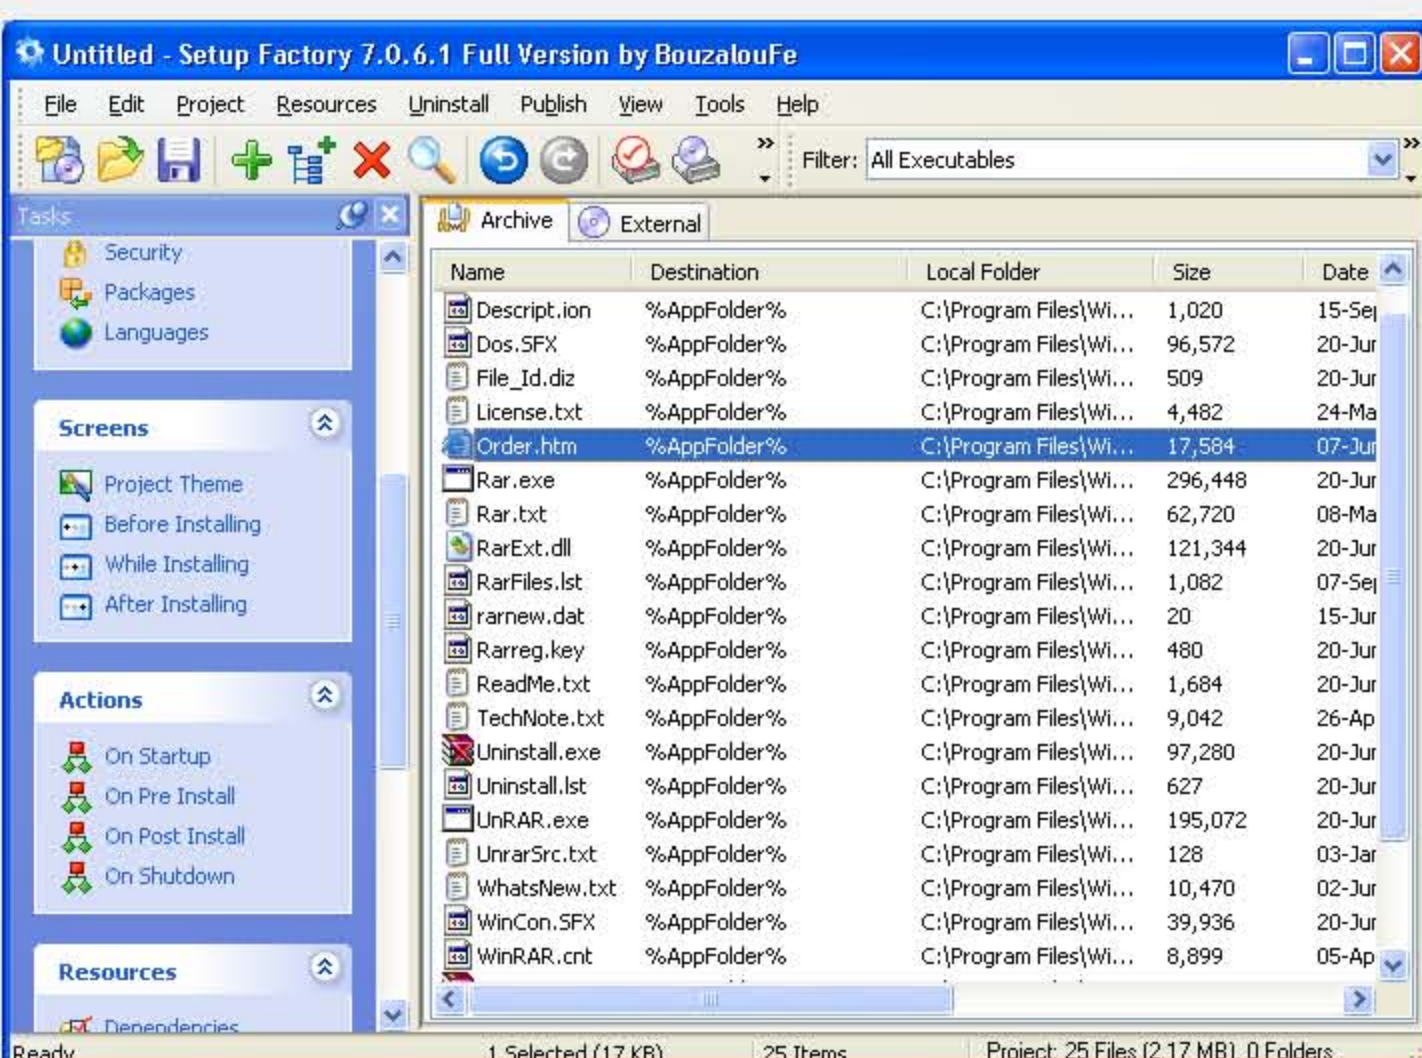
Untitled - Setup Factory 7.0.6.1 Full Version by BouzalouFe

File Edit Project Resources Uninstall Publish View Tools Help

Filter: All Executables

Tasks

Security
Packages
Languages

Screens

Project Theme
Before Installing
While Installing
After Installing

Actions

On Startup
On Pre Install
On Post Install
On Shutdown

Resources

Dependencies

Archive External

| Name | Destination | Local Folder | Size | Date |
|---|---|---|---|---|
| Descript.ion | %AppFolder% | C:\Program Files\Wi... | 1,020 | 15-Se |
| Dos.SFX | %AppFolder% | C:\Program Files\Wi... | 96,572 | 20-Jur |
| File_Id.diz | %AppFolder% | C:\Program Files\Wi... | 509 | 20-Jur |
| License.txt | %AppFolder% | C:\Program Files\Wi... | 4,482 | 24-Ma |
| Order.htm | %AppFolder% | C:\Program Files\Wi... | 17,584 | 07-Jur |
| Rar.exe | %AppFolder% | C:\Program Files\Wi... | 296,448 | 20-Jur |
| Rar.txt | %AppFolder% | C:\Program Files\Wi... | 62,720 | 08-Ma |
| RarExt.dll | %AppFolder% | C:\Program Files\Wi... | 121,344 | 20-Jur |
| RarFiles.lst | %AppFolder% | C:\Program Files\Wi... | 1,082 | 07-Se |
| rarnew.dat | %AppFolder% | C:\Program Files\Wi... | 20 | 15-Jur |
| Rarreg.key | %AppFolder% | C:\Program Files\Wi... | 480 | 20-Jur |
| ReadMe.txt | %AppFolder% | C:\Program Files\Wi... | 1,684 | 20-Jur |
| TechNote.txt | %AppFolder% | C:\Program Files\Wi... | 9,042 | 26-Ap |
| Uninstall.exe | %AppFolder% | C:\Program Files\Wi... | 97,280 | 20-Jur |
| Uninstall.lst | %AppFolder% | C:\Program Files\Wi... | 627 | 20-Jur |
| UnRAR.exe | %AppFolder% | C:\Program Files\Wi... | 195,072 | 20-Jur |
| UnrarSrc.txt | %AppFolder% | C:\Program Files\Wi... | 128 | 03-Jar |
| WhatsNew.txt | %AppFolder% | C:\Program Files\Wi... | 10,470 | 02-Jur |
| WinCon.SFX | %AppFolder% | C:\Program Files\Wi... | 39,936 | 20-Jur |
| WinRAR.cnt | %AppFolder% | C:\Program Files\Wi... | 8,899 | 05-Ap |

Ready | 1 Selected (17 KB) | 25 Items | Project: 25 Files (2.17 MB), 0 Folders